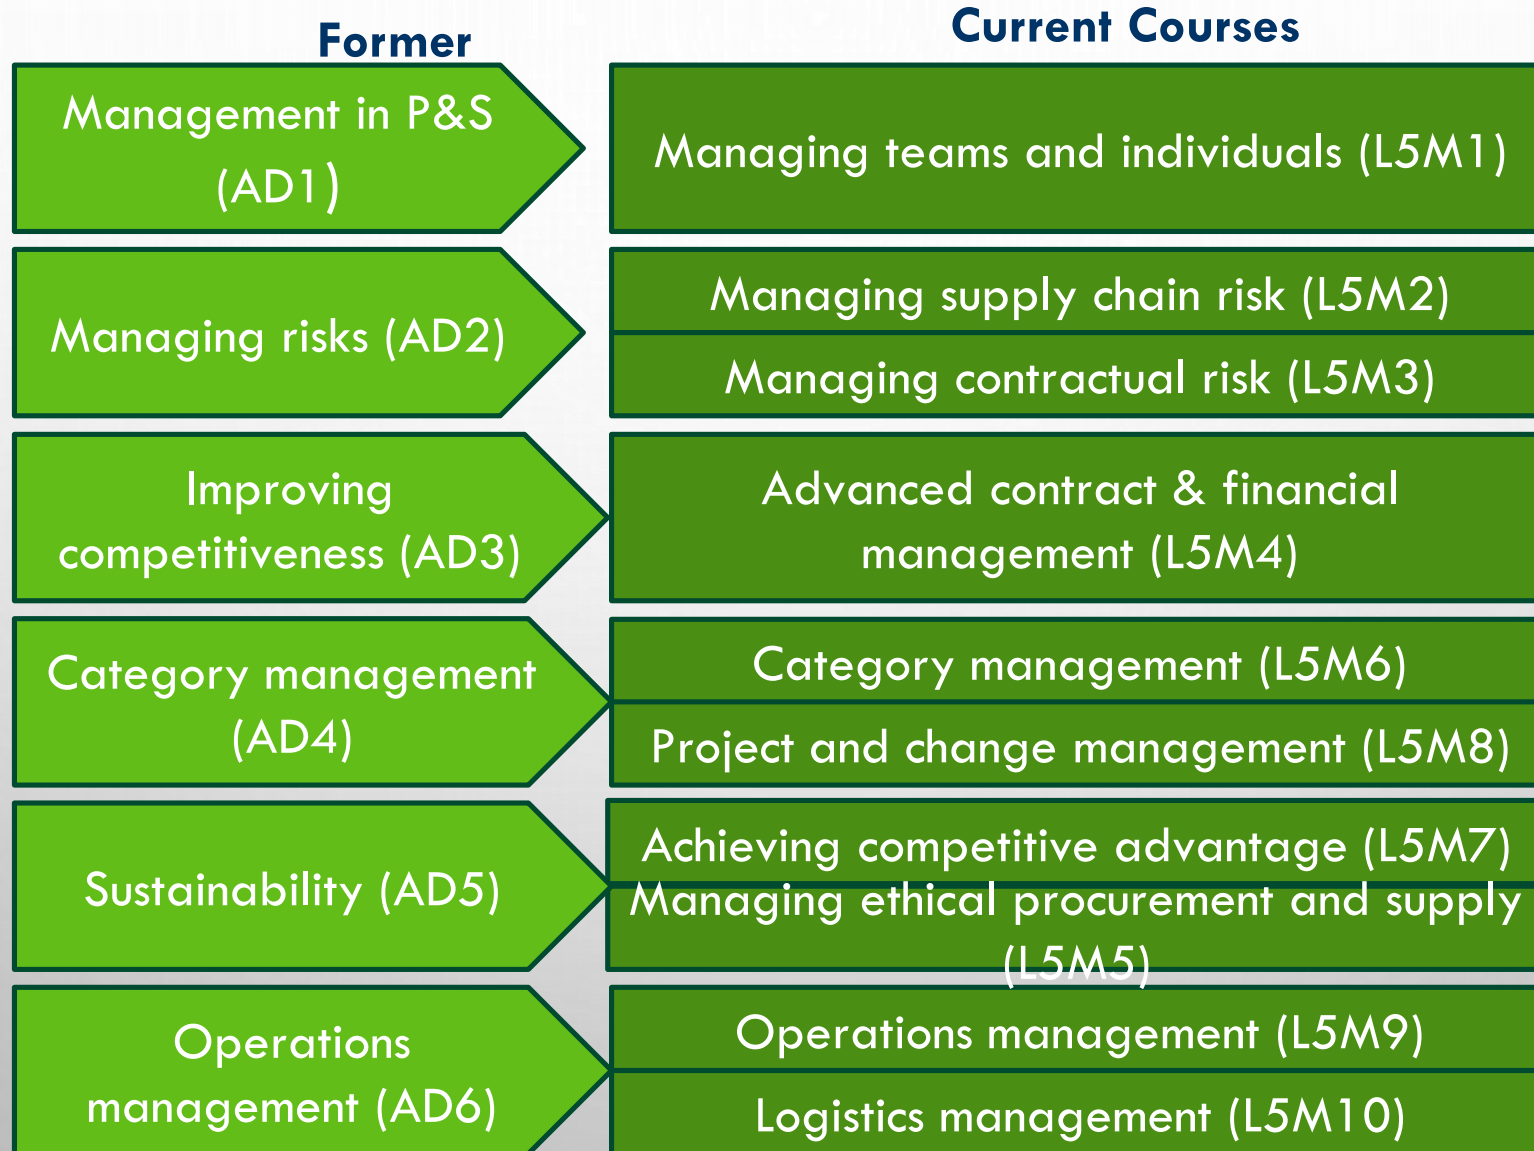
Former

Current Courses

Management in P&S (AD1)

Managing teams and individuals (L5M1)

Managing risks (AD2)

Managing supply chain risk (L5M2)

Managing contractual risk (L5M3)

Improving competitiveness (AD3)

Advanced contract & financial management (L5M4)

Category management (AD4)

Category management (L5M6)

Project and change management (L5M8)

Sustainability (AD5)

Achieving competitive advantage (L5M7)

Managing ethical procurement and supply (L5M5)

Operations management (AD6)

Operations management (L5M9)

Logistics management (L5M10)